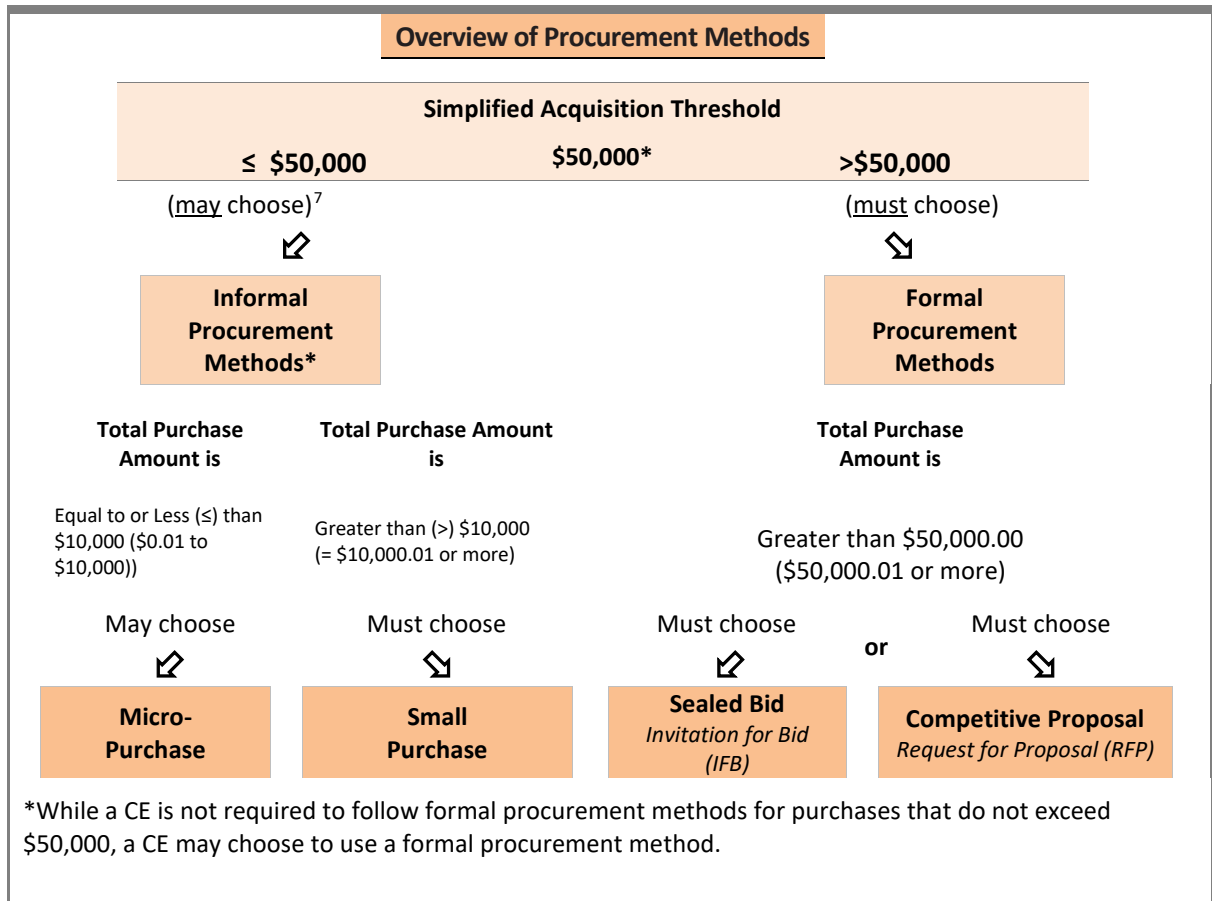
Overview of Procurement Methods

Simplified Acquisition Threshold

≤ \$50,000

\$50,000*

>\$50,000

(may choose)$^7$

(must choose)

Informal Procurement Methods*

Formal Procurement Methods

Total Purchase Amount is

Total Purchase Amount is

Total Purchase Amount is

Equal to or Less (≤) than \$10,000 (\$0.01 to \$10,000))

Greater than (>) \$10,000 (= \$10,000.01 or more)

Greater than \$50,000.00 (\$50,000.01 or more)

May choose

Must choose

Must choose

or

Must choose

Micro-Purchase

Small Purchase

Sealed Bid
Invitation for Bid (IFB)

Competitive Proposal
Request for Proposal (RFP)

*While a CE is not required to follow formal procurement methods for purchases that do not exceed \$50,000, a CE may choose to use a formal procurement method.